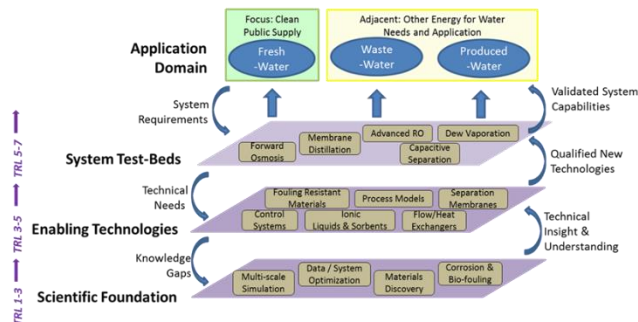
Focus: Clean Public Supply

Fresh -Water

Adjacent: Other Energy for Water Needs and Application

Waste -Water

Produced -Water

Application Domain

System Requirements

Validated System Capabilities

Forward Osmosis

Membrane Distillation

Advanced RO

Dew Vaporation

Capacitive Separation

System Test-Beds

Qualified New Technologies

Technical Needs

Fouling Resistant Materials

Process Models

Separation Membranes

Control Systems

Ionic Liquids & Sorbents

Flow/Heat Exchangers

Enabling Technologies

Technical Insight & Understanding

Knowledge Gaps

Multi-scale Simulation

Data / System Optimization

Materials Discovery

Corrosion & Bio-fouling

Scientific Foundation

TRL 1-3

TRL 3-5

TRL 5-7